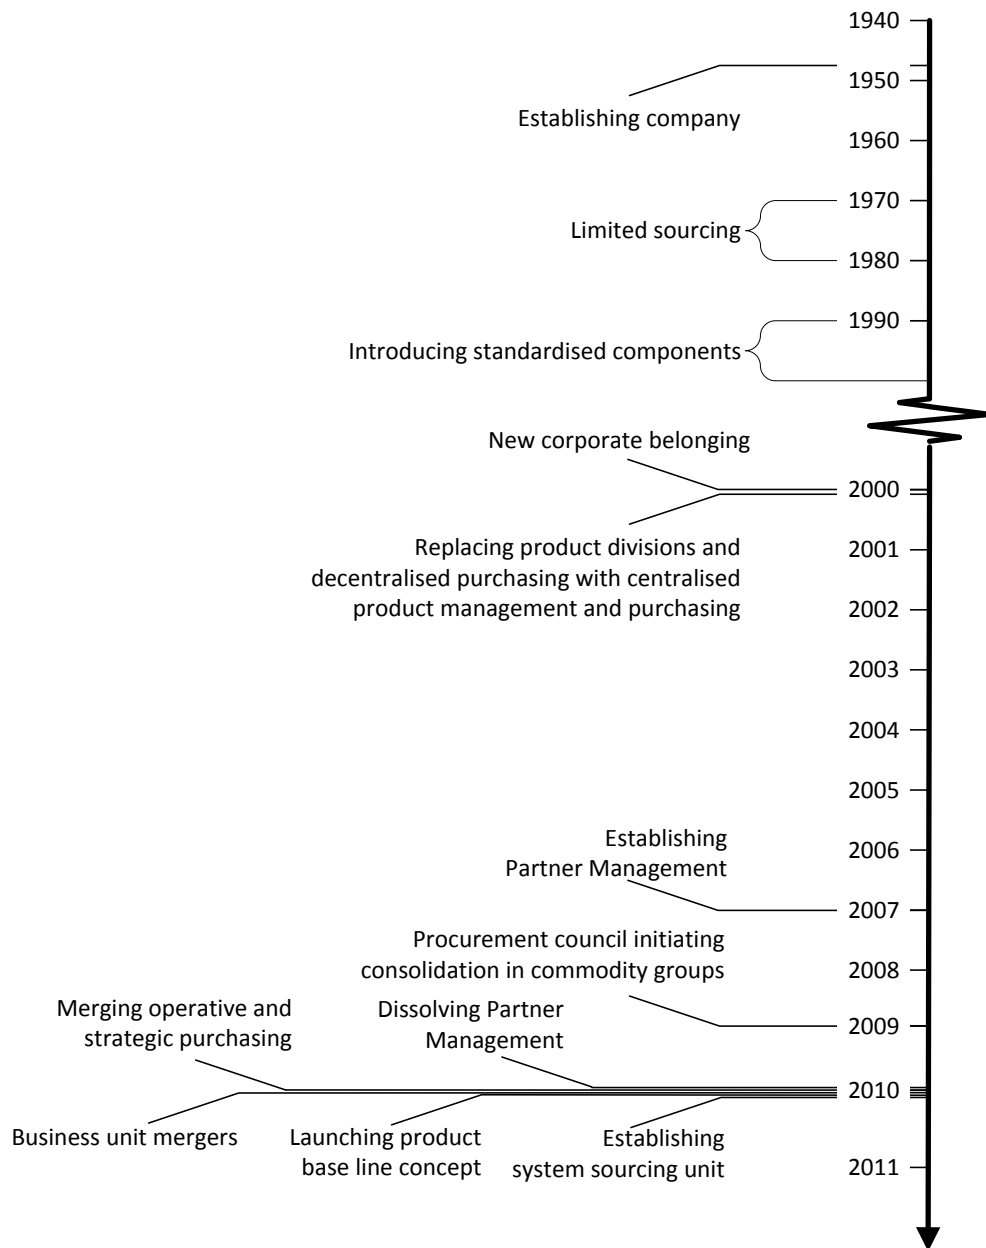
1940
1950
Establishing company
1960
1970
Limited sourcing
1980
1990
Introducing standardised components
New corporate belonging
2000
Replacing product divisions and decentralised purchasing with centralised product management and purchasing
2001
2002
2003
2004
2005
Establishing Partner Management
2006
2007
Procurement council initiating consolidation in commodity groups
2008
Merging operative and strategic purchasing
Dissolving Partner Management
2009
2010
Business unit mergers
Launching product base line concept
Establishing system sourcing unit
2011